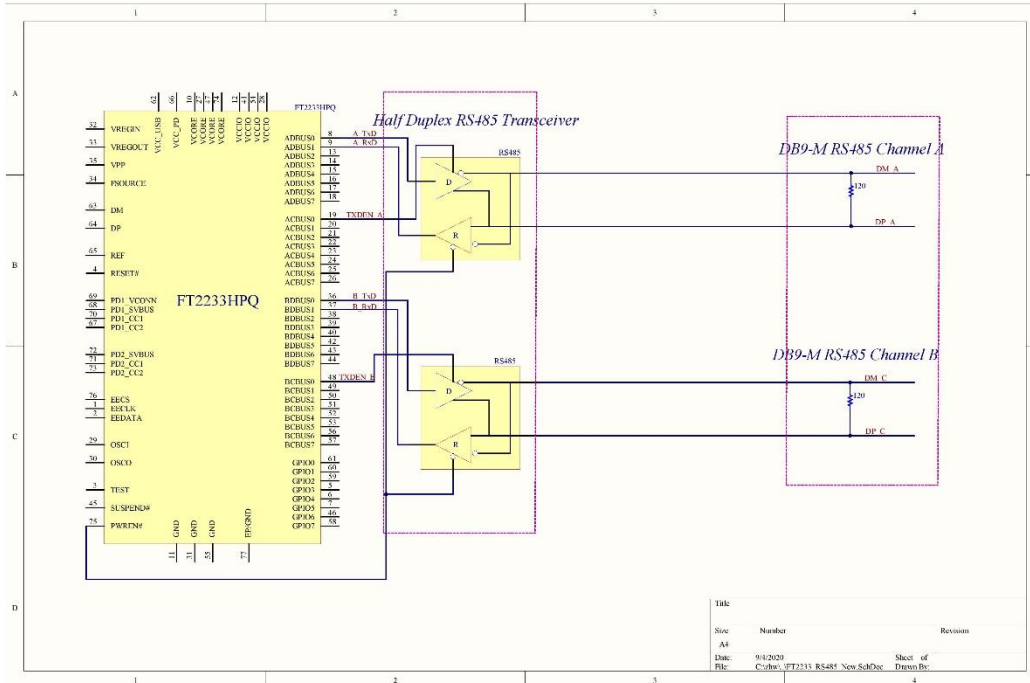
1 2 3 4

A

B

C

D

FT2233HPQ

62 VCC_USB
66 VCC_PD
10 VCORE
27 VCORE
47 VCORE
54 VCORE
12 VCCIO
41 VCCIO
54 VCCIO
28 VCCIO

32 VREGIN
33 VREGOUT
35 VPP
34 FSOURCE
63 DM
64 DP
65 REF
4 RESET#
69 PD1_VCONN
68 PD1_SVBUS
70 PD1_CC1
67 PD1_CC2
22 PD2_SVBUS
71 PD2_CC1
73 PD2_CC2
76 EECS
1 EECLK
2 EEDATA
29 OSCI
30 OSCO
3 TEST
45 SUSPEND#
75 PWREN#

FT2233HPQ

ADBUS0 8
ADBUS1 9
ADBUS2 13
ADBUS3 14
ADBUS4 15
ADBUS5 16
ADBUS6 17
ADBUS7 18
ACBUS0 19
ACBUS1 20
ACBUS2 21
ACBUS3 22
ACBUS4 23
ACBUS5 24
ACBUS6 25
ACBUS7 26
BDBUS0 36
BDBUS1 37
BDBUS2 38
BDBUS3 39
BDBUS4 40
BDBUS5 41
BDBUS6 43
BDBUS7 44
BCBUS0 48
BCBUS1 49
BCBUS2 50
BCBUS3 51
BCBUS4 52
BCBUS5 53
BCBUS6 56
BCBUS7 57
GPIO0 61
GPIO1 60
GPIO2 59
GPIO3 5
GPIO4 6
GPIO5 7
GPIO6 46
GPIO7 58

11 GND
31 GND
55 GND
77 EPGND

A_TxD
A_RxD
TXDEN_A
B_TxD
B_RxD
TXDEN_B

Half Duplex RS485 Transceiver

RS485
D
R

RS485
D
R

DB9-M RS485 Channel A
DM_A
120
DP_A

DB9-M RS485 Channel B
DM_C
120
DP_C

Title

Size: A4
Number
Revision

Date: 9/4/2020
File: C:\zhw\...\FT2233_RS485_New.SchDoc
Sheet of
Drawn By: